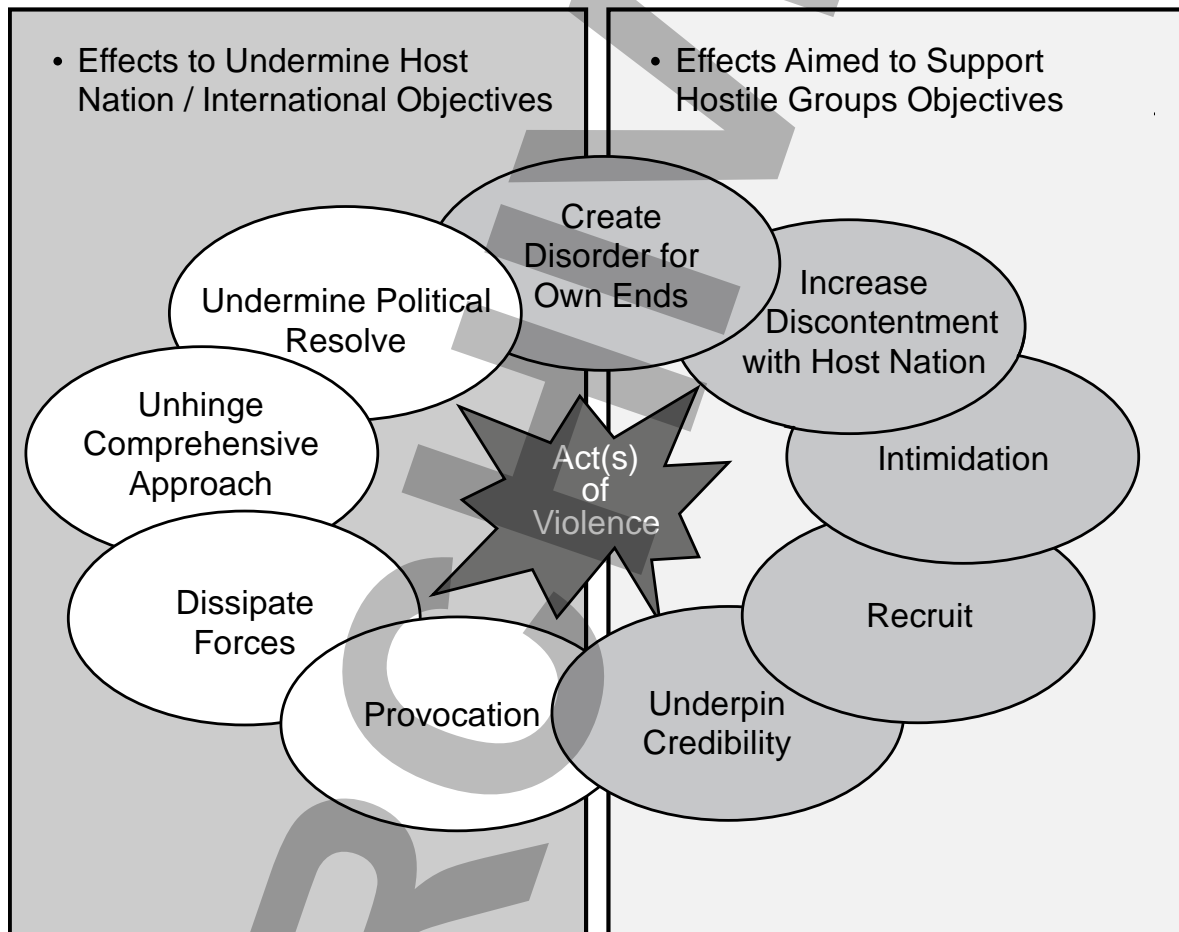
• Effects to Undermine Host Nation / International Objectives

• Effects Aimed to Support Hostile Groups Objectives

Create Disorder for Own Ends

Undermine Political Resolve

Increase Discontentment with Host Nation

Unhinge Comprehensive Approach

Act(s) of Violence

Intimidation

Dissipate Forces

Recruit

Provocation

Underpin Credibility